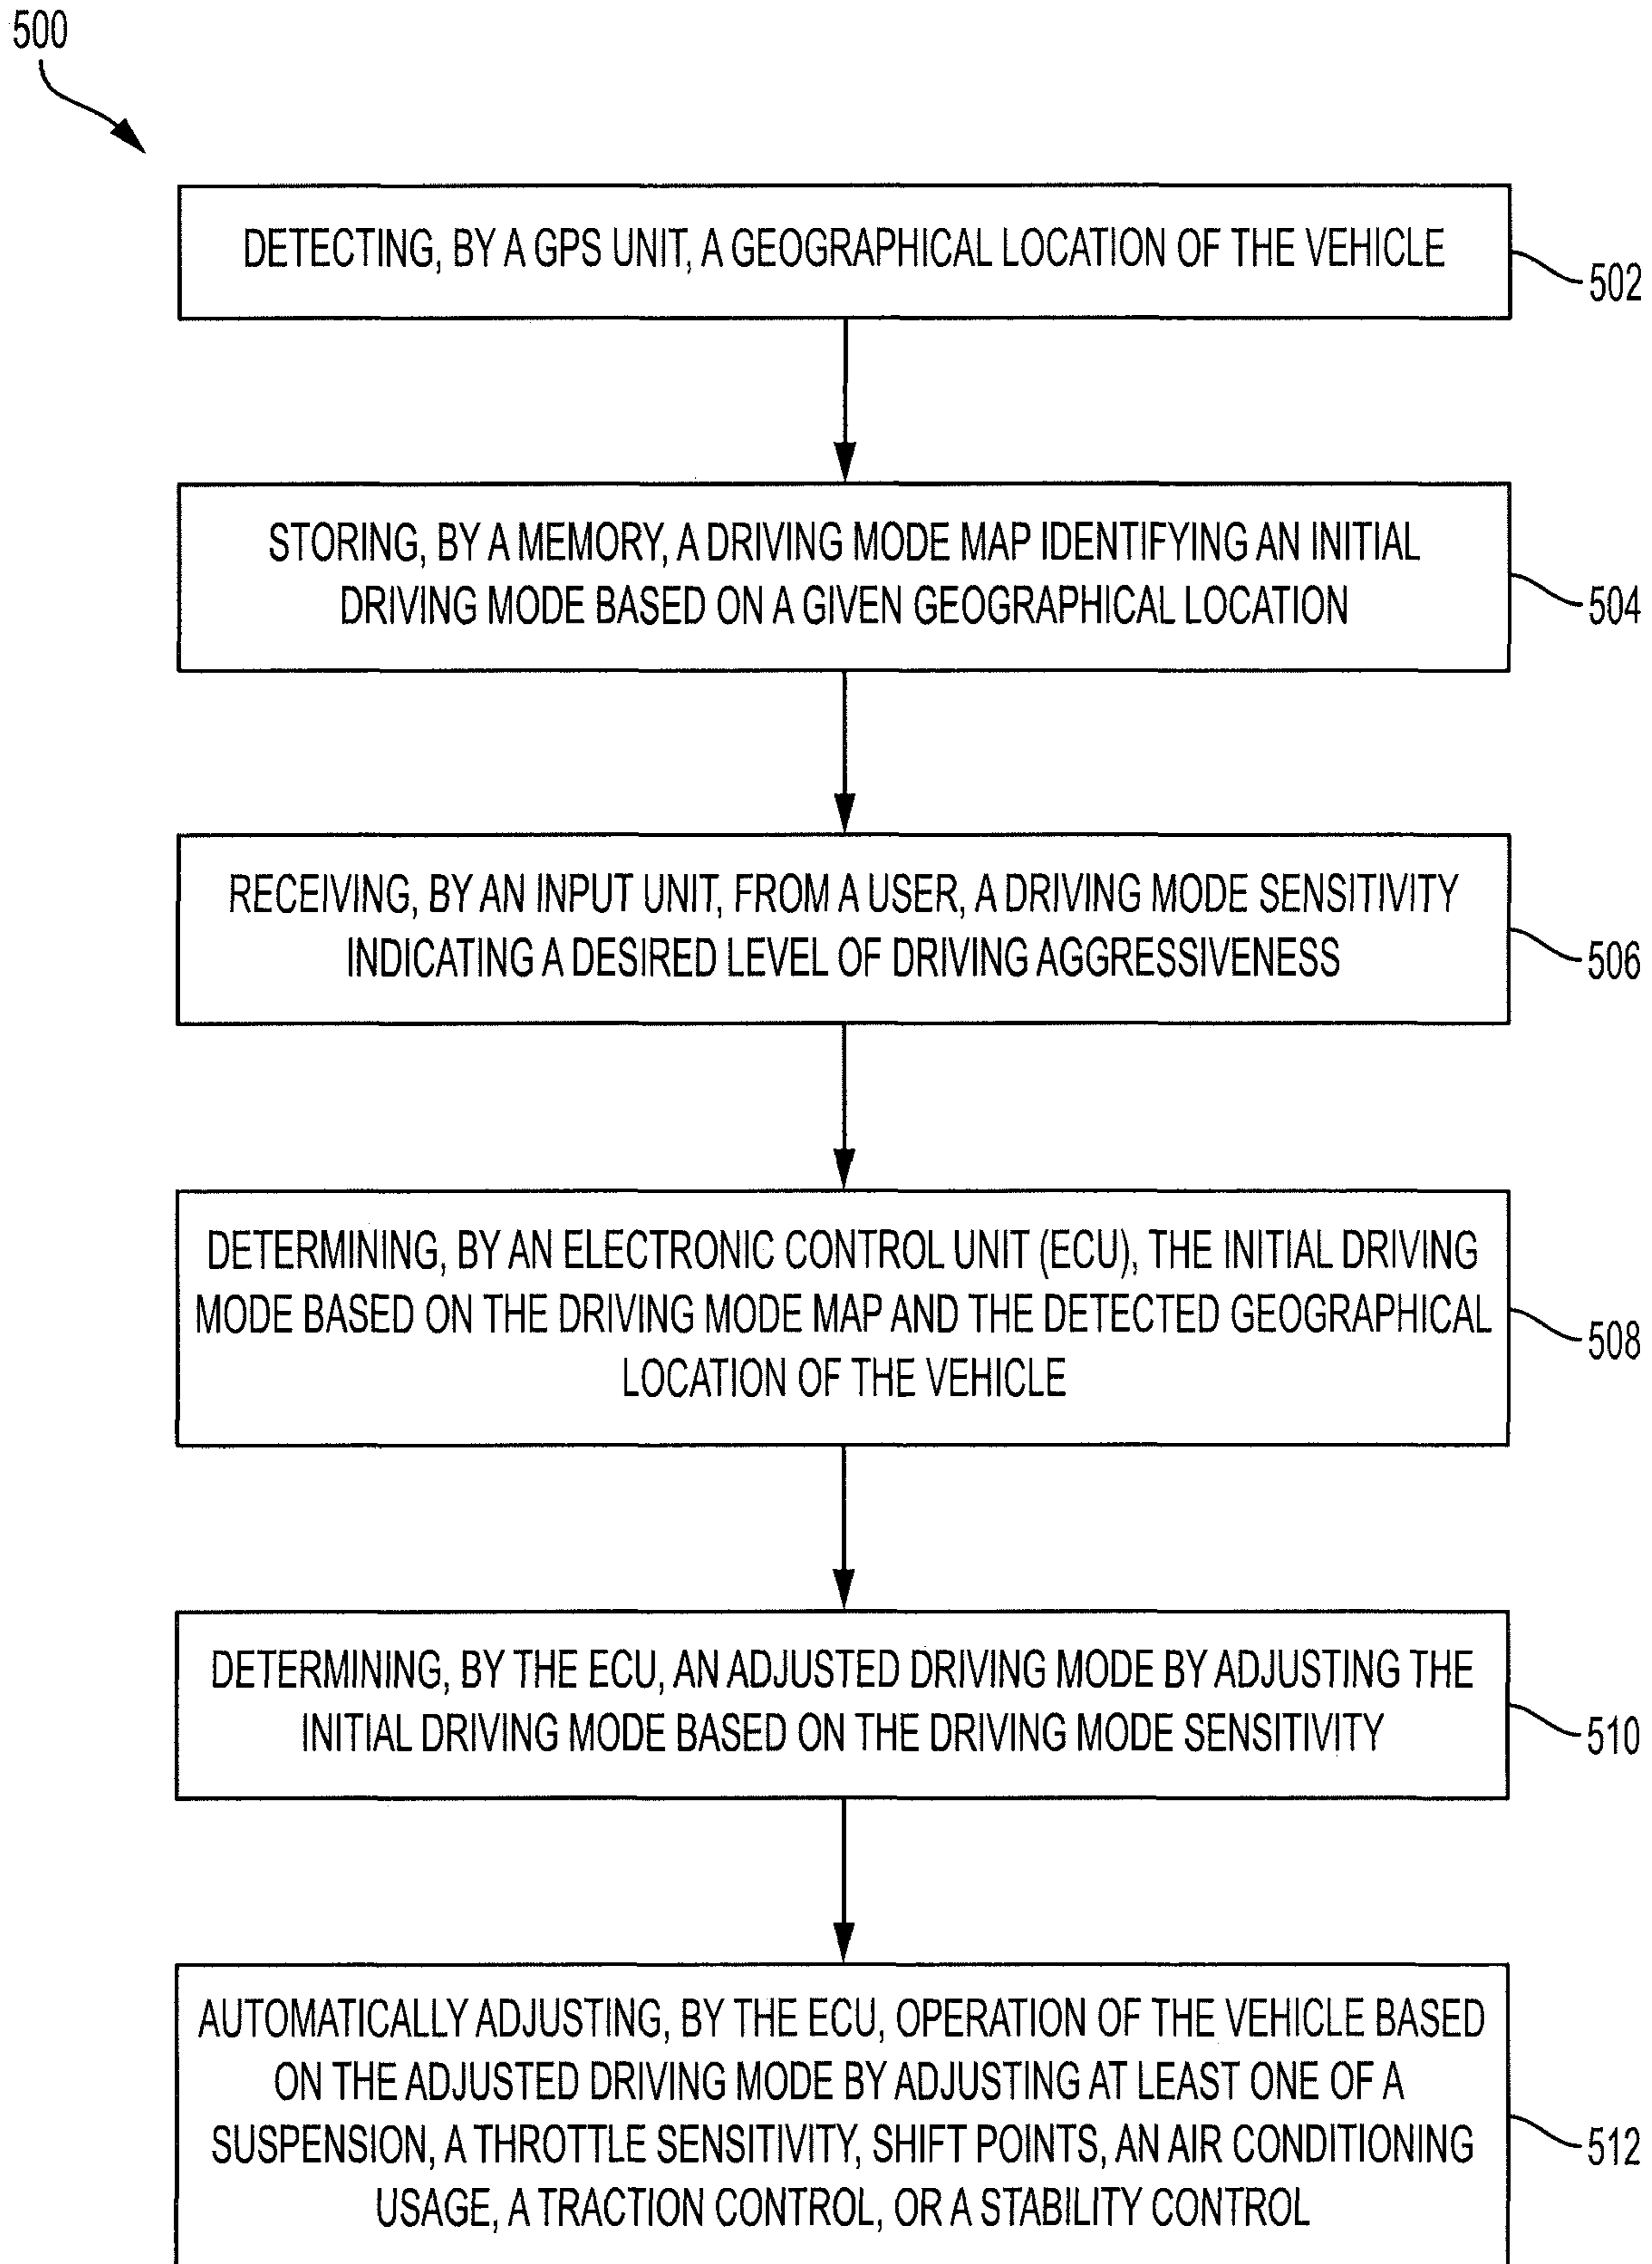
500

DETECTING, BY A GPS UNIT, A GEOGRAPHICAL LOCATION OF THE VEHICLE

502

STORING, BY A MEMORY, A DRIVING MODE MAP IDENTIFYING AN INITIAL DRIVING MODE BASED ON A GIVEN GEOGRAPHICAL LOCATION

504

RECEIVING, BY AN INPUT UNIT, FROM A USER, A DRIVING MODE SENSITIVITY INDICATING A DESIRED LEVEL OF DRIVING AGGRESSIVENESS

506

DETERMINING, BY AN ELECTRONIC CONTROL UNIT (ECU), THE INITIAL DRIVING MODE BASED ON THE DRIVING MODE MAP AND THE DETECTED GEOGRAPHICAL LOCATION OF THE VEHICLE

508

DETERMINING, BY THE ECU, AN ADJUSTED DRIVING MODE BY ADJUSTING THE INITIAL DRIVING MODE BASED ON THE DRIVING MODE SENSITIVITY

510

AUTOMATICALLY ADJUSTING, BY THE ECU, OPERATION OF THE VEHICLE BASED ON THE ADJUSTED DRIVING MODE BY ADJUSTING AT LEAST ONE OF A SUSPENSION, A THROTTLE SENSITIVITY, SHIFT POINTS, AN AIR CONDITIONING USAGE, A TRACTION CONTROL, OR A STABILITY CONTROL

512